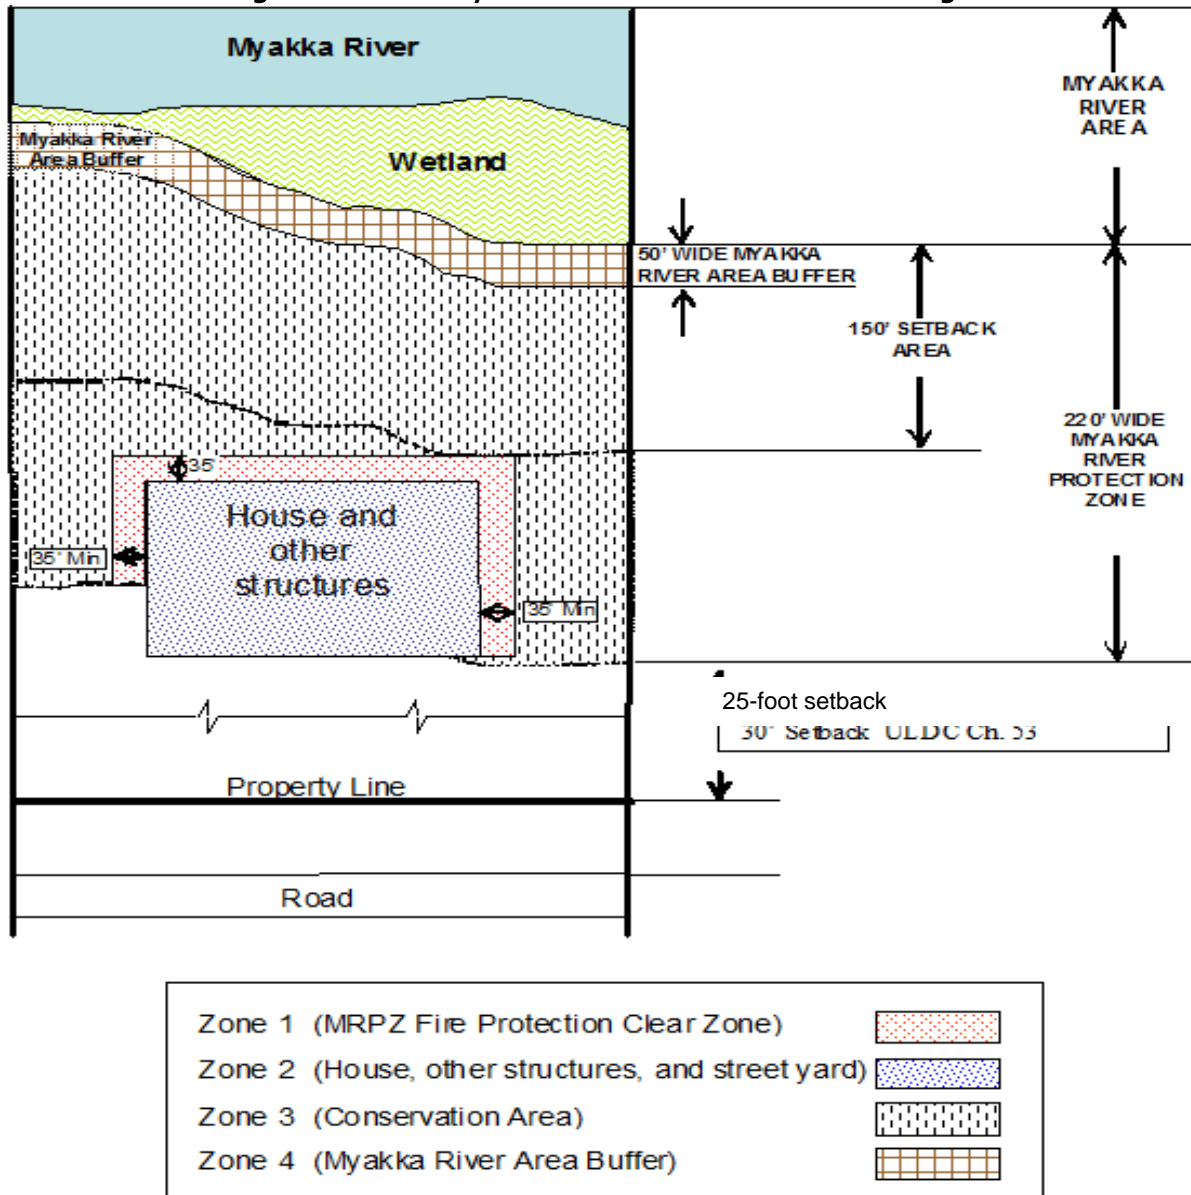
Myakka River

Myakka River Area Buffer

Wetland

MYAKKA RIVER AREA

50' WIDE MYAKKA RIVER AREA BUFFER

150' SETBACK AREA

220' WIDE MYAKKA RIVER PROTECTION ZONE

35'

House and other structures

35' Min

35' Min

25-foot setback

30' Setback ULDC Ch. 53

Property Line

Road

Zone 1 (MRPZ Fire Protection Clear Zone)
Zone 2 (House, other structures, and street yard)
Zone 3 (Conservation Area)
Zone 4 (Myakka River Area Buffer)